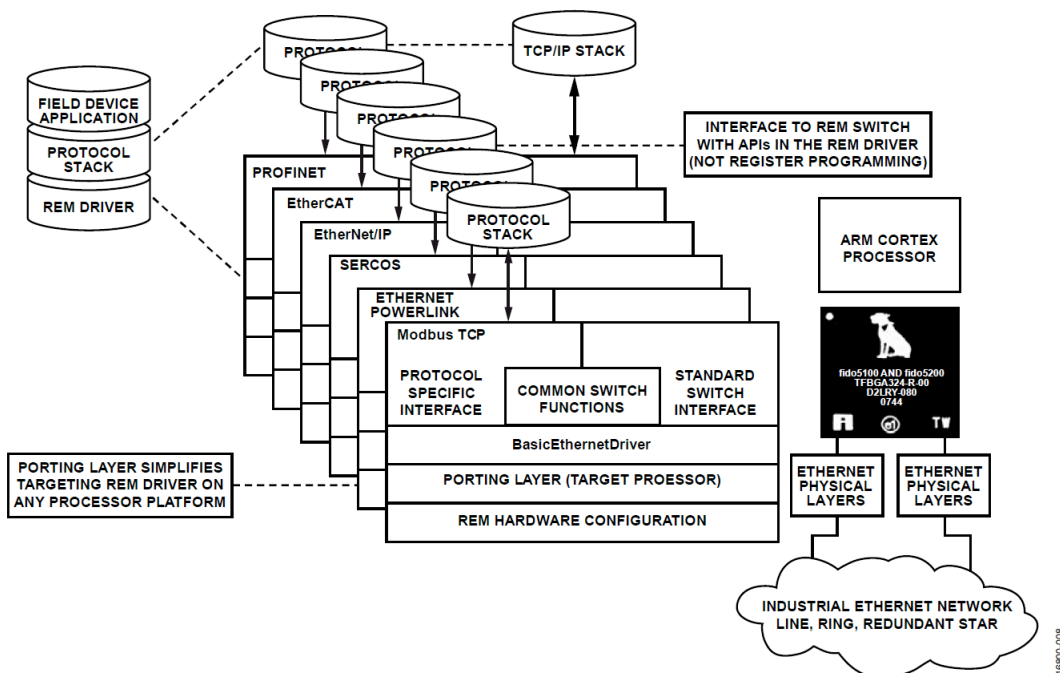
FIELD DEVICE APPLICATION

PROTOCOL STACK

REM DRIVER

PROTOCOL

PROTOCOL

PROTOCOL

PROTOCOL

PROTOCOL

PROTOCOL STACK

TCP/IP STACK

INTERFACE TO REM SWITCH WITH APIs IN THE REM DRIVER (NOT REGISTER PROGRAMMING)

PROFINET

EtherCAT

EtherNet/IP

SERCOS

ETHERNET POWERLINK

Modbus TCP

PROTOCOL SPECIFIC INTERFACE

COMMON SWITCH FUNCTIONS

STANDARD SWITCH INTERFACE

BasicEthernetDriver

PORTING LAYER (TARGET PROESSOR)

REM HARDWARE CONFIGURATION

PORTING LAYER SIMPLIFIES TARGETING REM DRIVER ON ANY PROCESSOR PLATFORM

ARM CORTEX PROCESSOR

fido5100 AND fido5200
TFBGA324-R-00
D2LRY-080
0744

ETHERNET PHYSICAL LAYERS

ETHERNET PHYSICAL LAYERS

INDUSTRIAL ETHERNET NETWORK LINE, RING, REDUNDANT STAR

16800-008